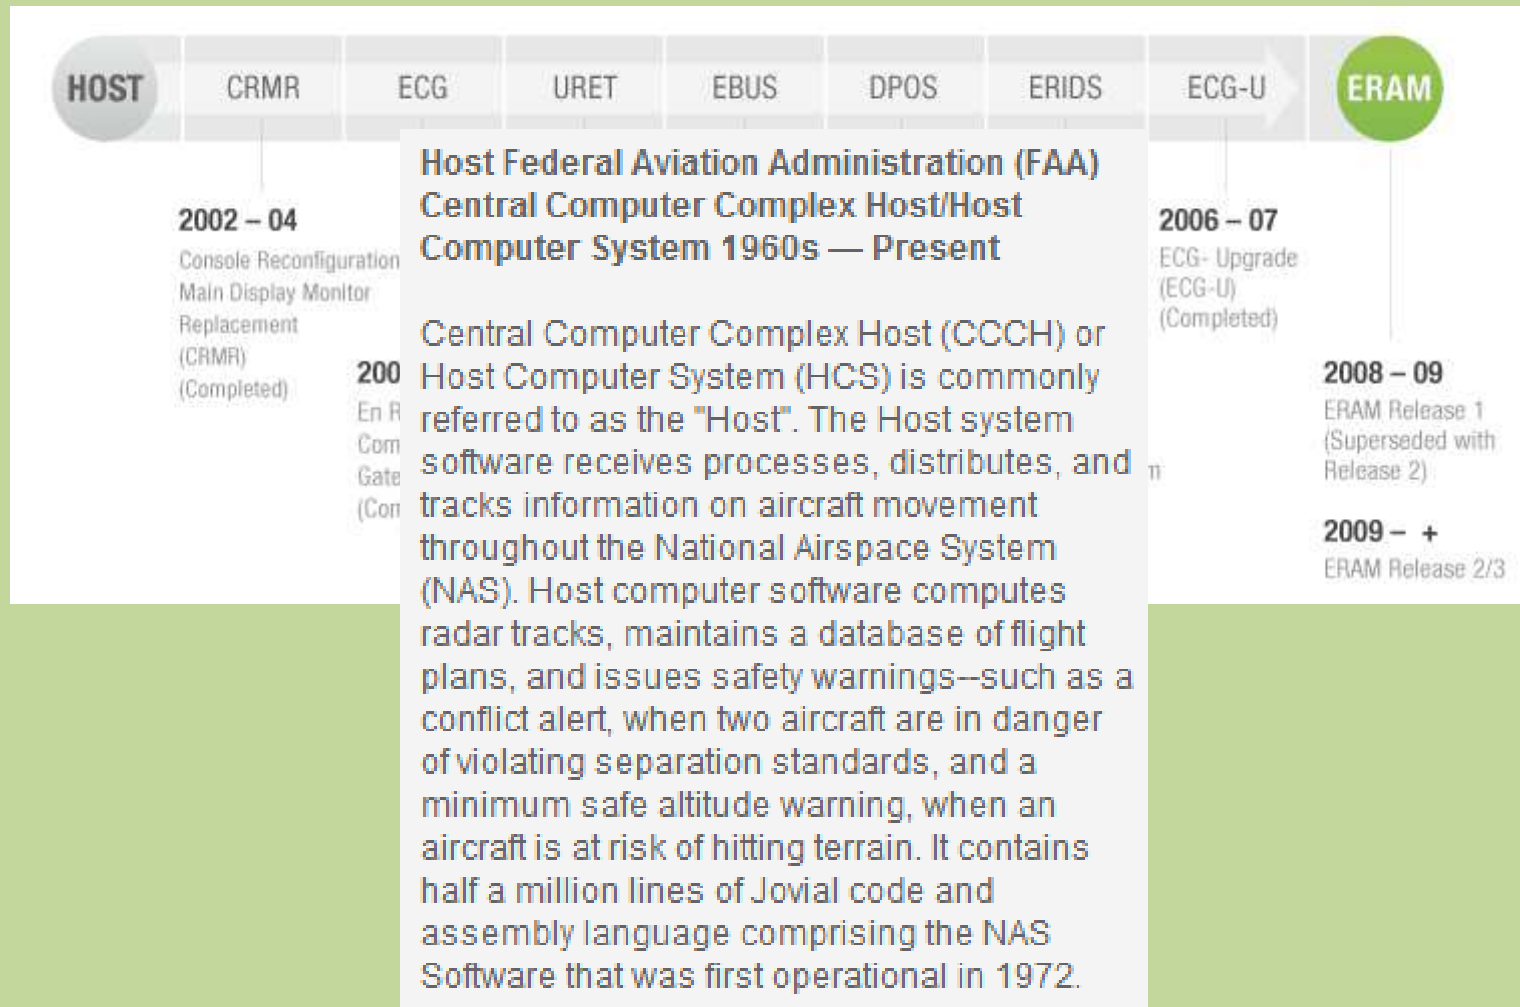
HOST CRMR ECG URET EBUS DPOS ERIDS ECG-U ERAM

2002 – 04
Console Reconfiguration Main Display Monitor Replacement (CRMR) (Completed)

200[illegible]
En R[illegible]
Com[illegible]
Gate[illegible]
(Com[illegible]

Host Federal Aviation Administration (FAA) Central Computer Complex Host/Host Computer System 1960s — Present

Central Computer Complex Host (CCCH) or Host Computer System (HCS) is commonly referred to as the "Host". The Host system software receives processes, distributes, and tracks information on aircraft movement throughout the National Airspace System (NAS). Host computer software computes radar tracks, maintains a database of flight plans, and issues safety warnings--such as a conflict alert, when two aircraft are in danger of violating separation standards, and a minimum safe altitude warning, when an aircraft is at risk of hitting terrain. It contains half a million lines of Jovial code and assembly language comprising the NAS Software that was first operational in 1972.

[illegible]n

2006 – 07
ECG- Upgrade (ECG-U) (Completed)

2008 – 09
ERAM Release 1 (Superseded with Release 2)

2009 – +
ERAM Release 2/3